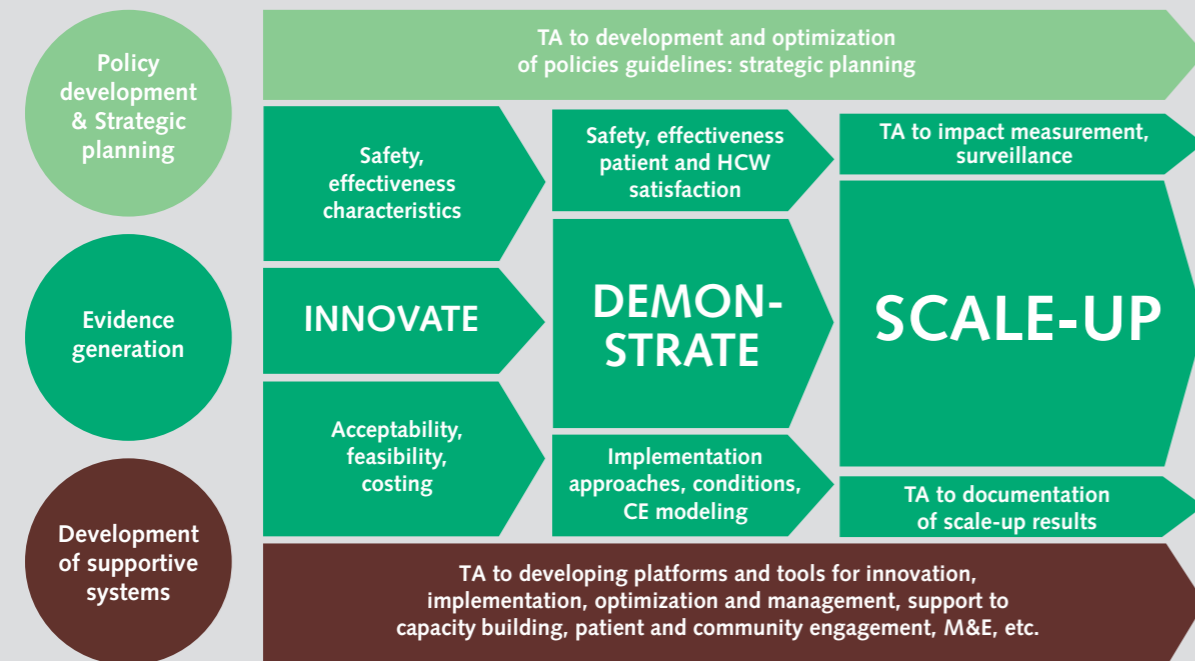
Policy development & Strategic planning

TA to development and optimization of policies guidelines: strategic planning

Evidence generation

Safety, effectiveness characteristics

INNOVATE

Acceptability, feasibility, costing

Safety, effectiveness patient and HCW satisfaction

DEMON-STRATE

Implementation approaches, conditions, CE modeling

TA to impact measurement, surveillance

SCALE-UP

TA to documentation of scale-up results

Development of supportive systems

TA to developing platforms and tools for innovation, implementation, optimization and management, support to capacity building, patient and community engagement, M&E, etc.